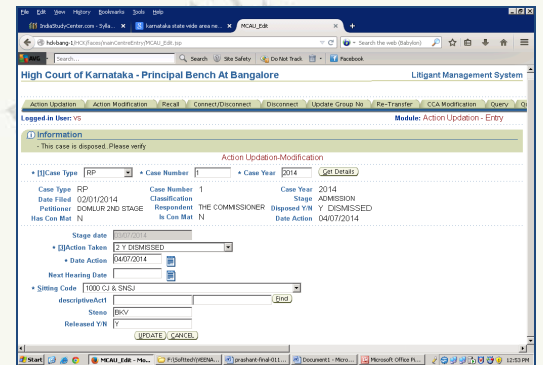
File Edit View History Bookmarks Tools Help

IndiaStudyCenter.com - Sylla... × karnataka state wide area ne... × MCAU_Edit ×

hch-bang-1/HCK/Faces/mainCentreEntry/MCAU_Edit.jsp

Search the web (Babylon)

AVG Search... Search Site Safety Do Not Track Facebook

High Court of Karnataka - Principal Bench At Bangalore

Litigant Management System

Action Updation | Action Modification | Recall | Connect/Disconnect | Disconnect | Update Group No | Re-Transfer | CCA Modification | Query | Q

Logged-in User: VS

Module: Action Updation - Entry

Information

- This case is disposed. Please verify

Action Updation-Modification

* [1]Case Type RP * Case Number 1 * Case Year 2014 Get Details

| Case Type | RP | Case Number | 1 | Case Year | 2014 |
|---|---|---|---|---|---|
| Date Filed | 02/01/2014 | Classification | | Stage | ADMISSION |
| Petitioner | DOMLUR 2ND STAGE | Respondent | THE COMMISSIONER | Disposed Y/N | Y DISMISSED |
| Has Con Mat | N | In Con Mat | N | Date Action | 04/07/2014 |

Stage date 03/07/2014

* [2]Action Taken 2 Y DISMISSED

* Date Action 04/07/2014

Next Hearing Date

* Sitting Code 1000 CJ & SNSJ

descriptiveAct1 Find

Steno BKV

Released Y/N Y

UPDATE CANCEL

Start | MCAU_Edit - Mo... | P:\Softtech\VEENA... | prashant-final-011... | Document1 - Micro... | Microsoft Office Pi... | 12:53 PM